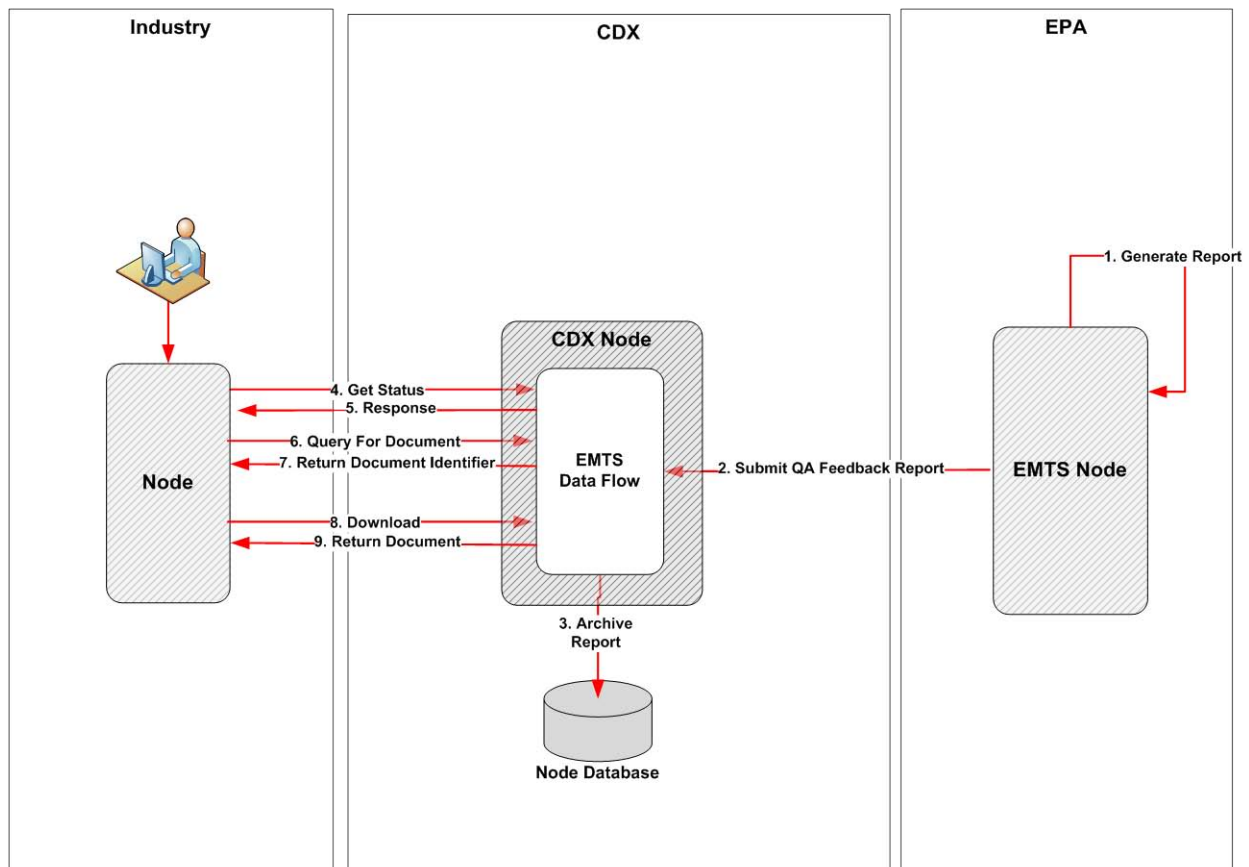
Industry

CDX

EPA

1. Generate Report

CDX Node

Node

4. Get Status

5. Response

6. Query For Document

7. Return Document Identifier

8. Download

9. Return Document

EMTS Data Flow

2. Submit QA Feedback Report

EMTS Node

3. Archive Report

Node Database